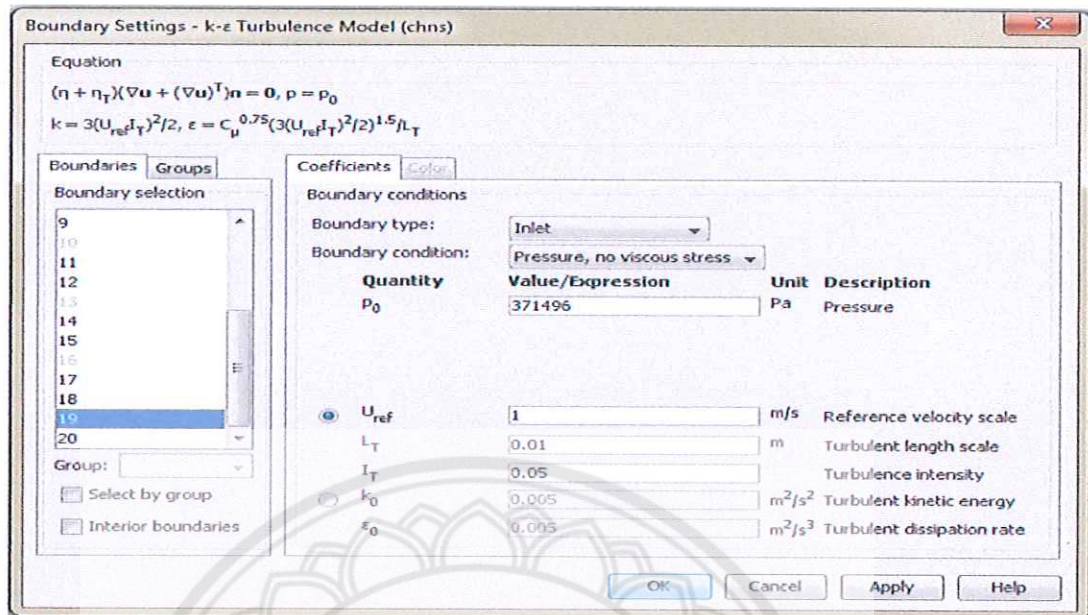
Boundary Settings - k-ε Turbulence Model (chns)

Equation

$(\eta + \eta_T)(\nabla u + (\nabla u)^T)n = 0, p = p_0$

$k = 3(U_{ref}I_T)^2/2, \varepsilon = C_\mu^{0.75}(3(U_{ref}I_T)^2/2)^{1.5}/L_T$

Boundaries Groups

Boundary selection

9
10
11
12
13
14
15
16
17
18
19
20

Group:

Select by group

Interior boundaries

Coefficients Color

Boundary conditions

Boundary type: Inlet

Boundary condition: Pressure, no viscous stress

| Quantity | Value/Expression | Unit | Description |
|---|---|---|---|
| $p_0$ | 371496 | Pa | Pressure |
| $U_{ref}$ | 1 | m/s | Reference velocity scale |
| $L_T$ | 0.01 | m | Turbulent length scale |
| $I_T$ | 0.05 | | Turbulence intensity |
| $k_0$ | 0.005 | $m^2/s^2$ | Turbulent kinetic energy |
| $\varepsilon_0$ | 0.005 | $m^2/s^3$ | Turbulent dissipation rate |

OK Cancel Apply Help